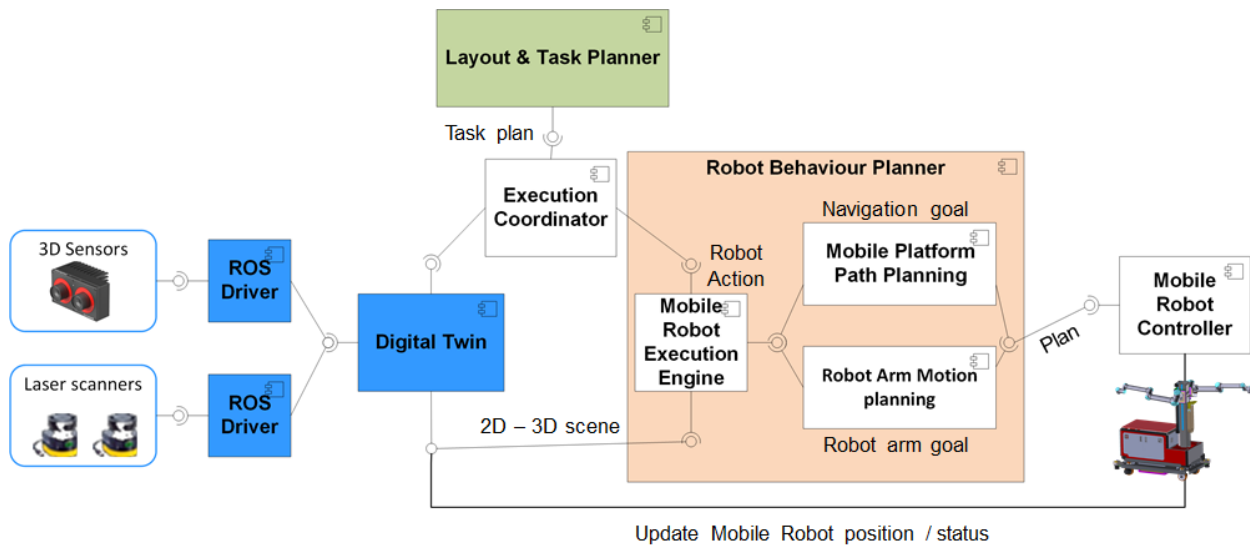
Layout & Task Planner

Task plan

Execution Coordinator

Robot Behaviour Planner

Navigation goal

Robot Action

Mobile Platform Path Planning

3D Sensors

ROS Driver

Digital Twin

Mobile Robot Execution Engine

Mobile Robot Controller

Plan

Laser scanners

ROS Driver

Robot Arm Motion planning

2D – 3D scene

Robot arm goal

Update Mobile Robot position / status